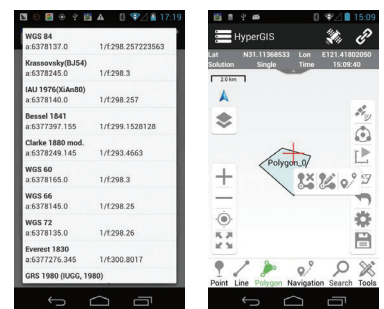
17:19

WGS 84
a:6378137.0 1/f:298.257223563

Krassovsky(BJ54)
a:6378245.0 1/f:298.3

IAU 1976(XiAn80)
a:6378140.0 1/f:298.257

Bessel 1841
a:6377397.155 1/f:299.1528128

Clarke 1880 mod.
a:6378249.145 1/f:293.4663

WGS 60
a:6378165.0 1/f:298.3

WGS 66
a:6378145.0 1/f:298.25

WGS 72
a:6378135.0 1/f:298.26

Everest 1830
a:6377276.345 1/f:300.8017

GRS 1980 (IUGG, 1980)

15:09

HyperGIS

Lat N31.11368533 Lon E121.41802050
Solution Single Time 15:09:40

2.0 km

Polygon_0

Point Line Polygon Navigation Search Tools